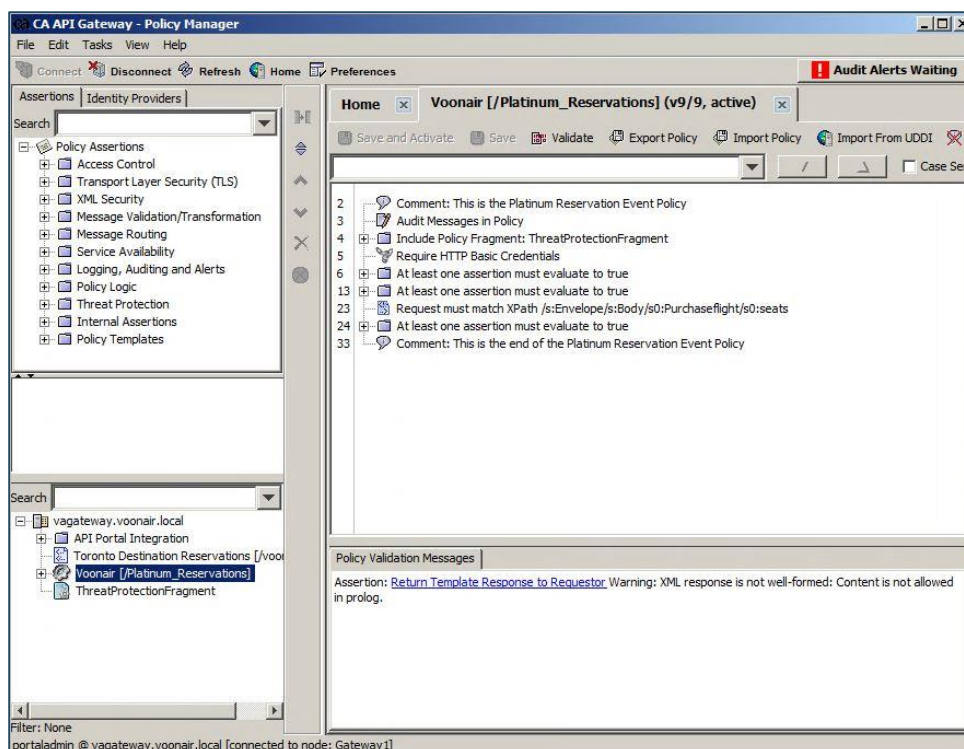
CA API Gateway - Policy Manager

File Edit Tasks View Help

Connect Disconnect Refresh Home Preferences

Audit Alerts Waiting

Assertions | Identity Providers

Search

Policy Assertions
Access Control
Transport Layer Security (TLS)
XML Security
Message Validation/Transformation
Message Routing
Service Availability
Logging, Auditing and Alerts
Policy Logic
Threat Protection
Internal Assertions
Policy Templates

Home Voonair [/Platinum_Reservations] (v9/9, active)

Save and Activate Save Validate Export Policy Import Policy Import From UDDI

/ Case Se

2 Comment: This is the Platinum Reservation Event Policy
3 Audit Messages in Policy
4 Include Policy Fragment: ThreatProtectionFragment
5 Require HTTP Basic Credentials
6 At least one assertion must evaluate to true
13 At least one assertion must evaluate to true
23 Request must match XPath /s:Envelope/s:Body/s0:Purchaseflight/s0:seats
24 At least one assertion must evaluate to true
33 Comment: This is the end of the Platinum Reservation Event Policy

Search

vagateway.voonair.local
API Portal Integration
Toronto Destination Reservations [/voo
Voonair [/Platinum_Reservations]
ThreatProtectionFragment

Policy Validation Messages

Assertion: Return Template Response to Requestor Warning: XML response is not well-formed: Content is not allowed in prolog.

Filter: None

portaladmin @ vagateway.voonair.local [connected to node: Gateway1]